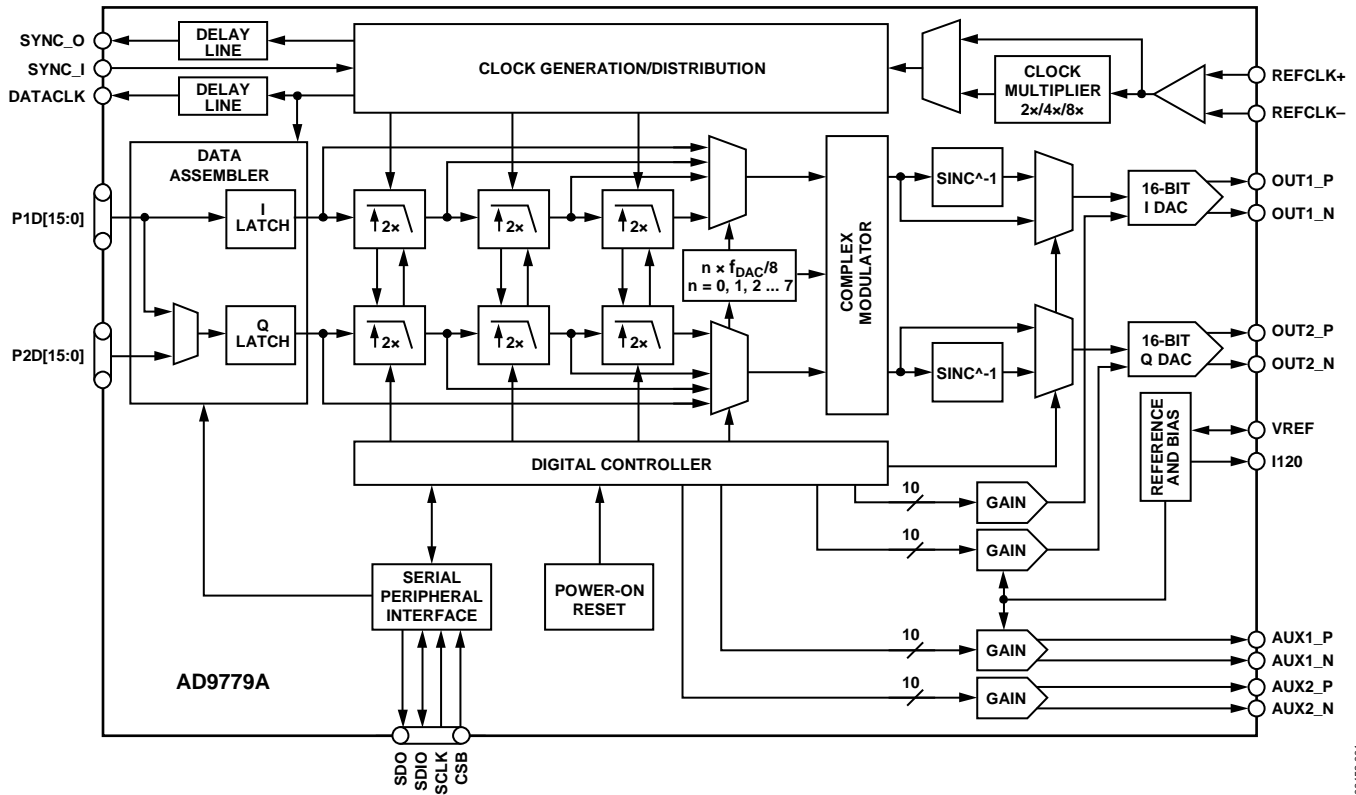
SYNC_O
SYNC_I
DATACLK
DELAY LINE
DELAY LINE
CLOCK GENERATION/DISTRIBUTION
CLOCK MULTIPLIER 2×/4×/8×
REFCLK+
REFCLK–
DATA ASSEMBLER
P1D[15:0]
P2D[15:0]
I LATCH
Q LATCH
2×
2×
2×
2×
2×
2×
$n \times f_{DAC}/8$
n = 0, 1, 2 ... 7
COMPLEX MODULATOR
SINC^-1
SINC^-1
16-BIT I DAC
16-BIT Q DAC
OUT1_P
OUT1_N
OUT2_P
OUT2_N
REFERENCE AND BIAS
VREF
I120
DIGITAL CONTROLLER
10
GAIN
10
GAIN
10
GAIN
10
GAIN
SERIAL PERIPHERAL INTERFACE
POWER-ON RESET
AD9779A
AUX1_P
AUX1_N
AUX2_P
AUX2_N
SDO
SDIO
SCLK
CSB